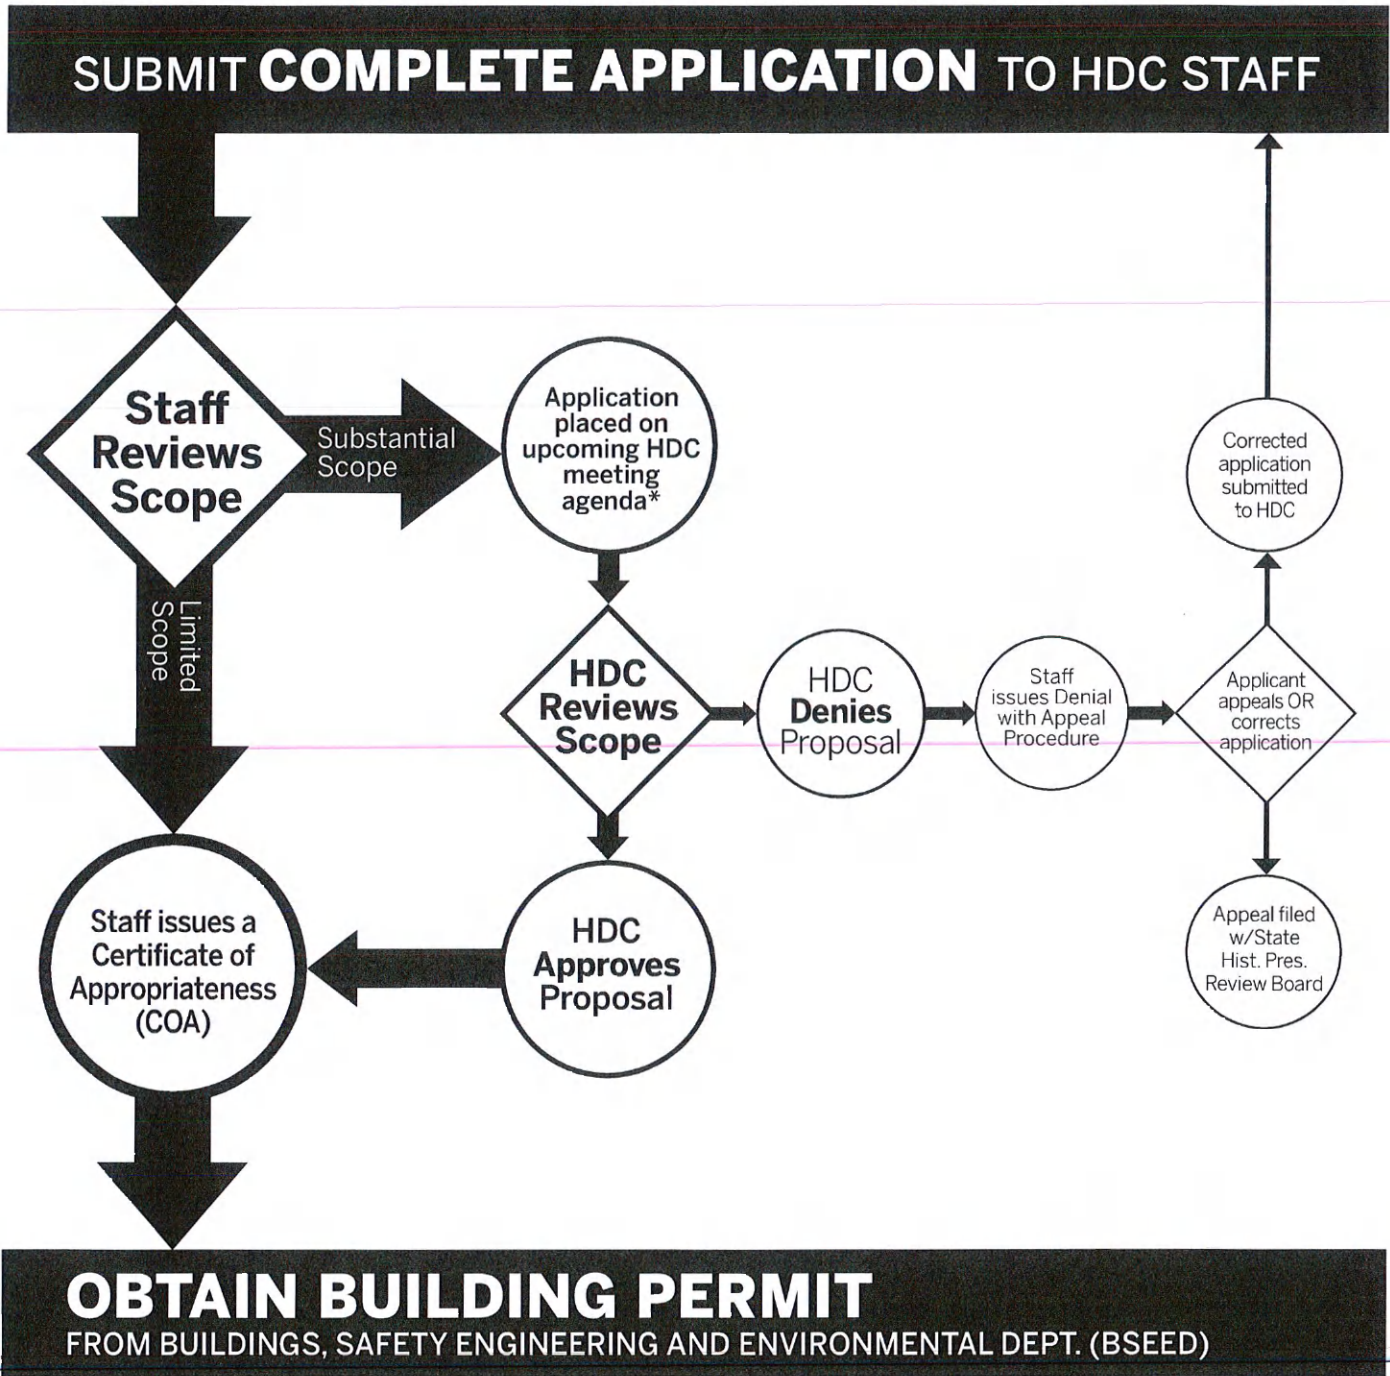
SUBMIT COMPLETE APPLICATION TO HDC STAFF

Staff Reviews Scope

Substantial Scope

Application placed on upcoming HDC meeting agenda*

Corrected application submitted to HDC

Limited Scope

HDC Reviews Scope

HDC Denies Proposal

Staff issues Denial with Appeal Procedure

Applicant appeals OR corrects application

Staff issues a Certificate of Appropriateness (COA)

HDC Approves Proposal

Appeal filed w/State Hist. Pres. Review Board

OBTAIN BUILDING PERMIT
FROM BUILDINGS, SAFETY ENGINEERING AND ENVIRONMENTAL DEPT. (BSEED)